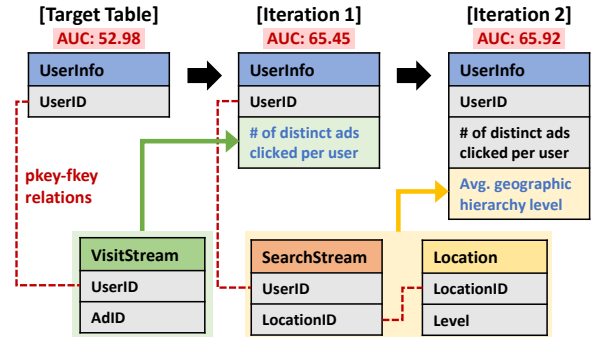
[Target Table]
AUC: 52.98

UserInfo
UserID

[Iteration 1]
AUC: 65.45

UserInfo
UserID
# of distinct ads clicked per user

[Iteration 2]
AUC: 65.92

UserInfo
UserID
# of distinct ads clicked per user
Avg. geographic hierarchy level

pkey-fkey relations

VisitStream
UserID
AdID

SearchStream
UserID
LocationID

Location
LocationID
Level